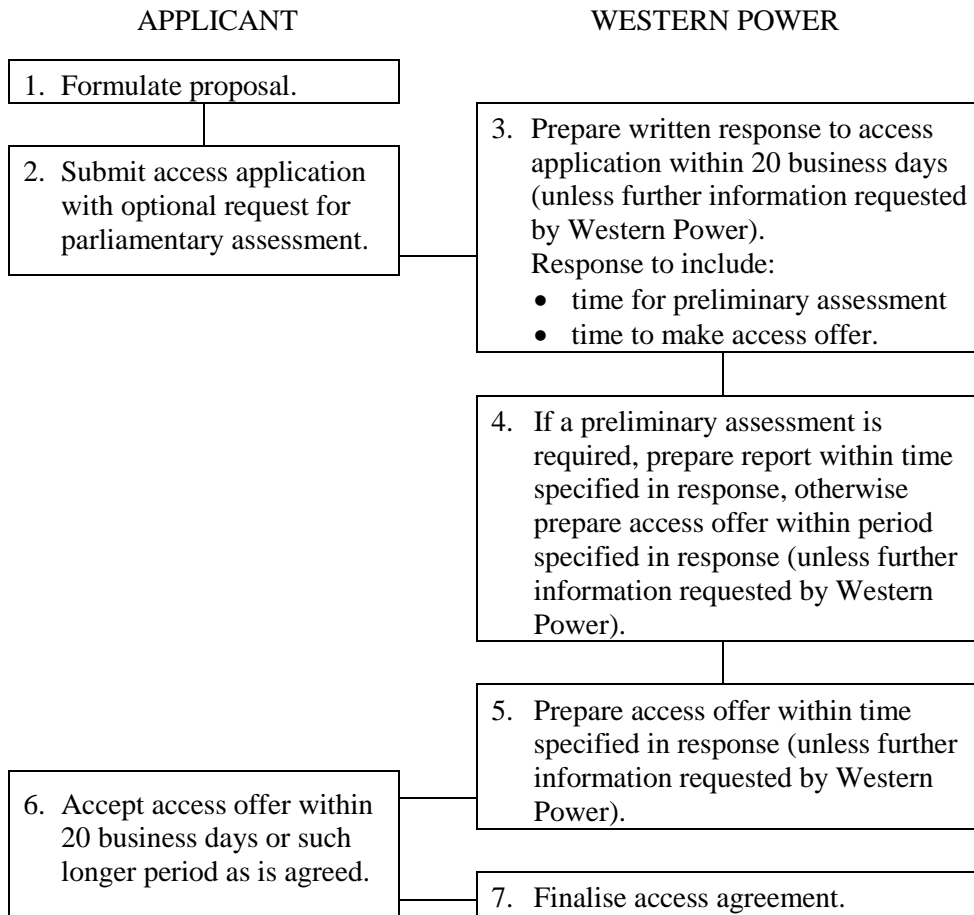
APPLICANT

WESTERN POWER

1. Formulate proposal.

2. Submit access application with optional request for parliamentary assessment.

3. Prepare written response to access application within 20 business days (unless further information requested by Western Power).
Response to include:
- time for preliminary assessment
- time to make access offer.

4. If a preliminary assessment is required, prepare report within time specified in response, otherwise prepare access offer within period specified in response (unless further information requested by Western Power).

5. Prepare access offer within time specified in response (unless further information requested by Western Power).

6. Accept access offer within 20 business days or such longer period as is agreed.

7. Finalise access agreement.